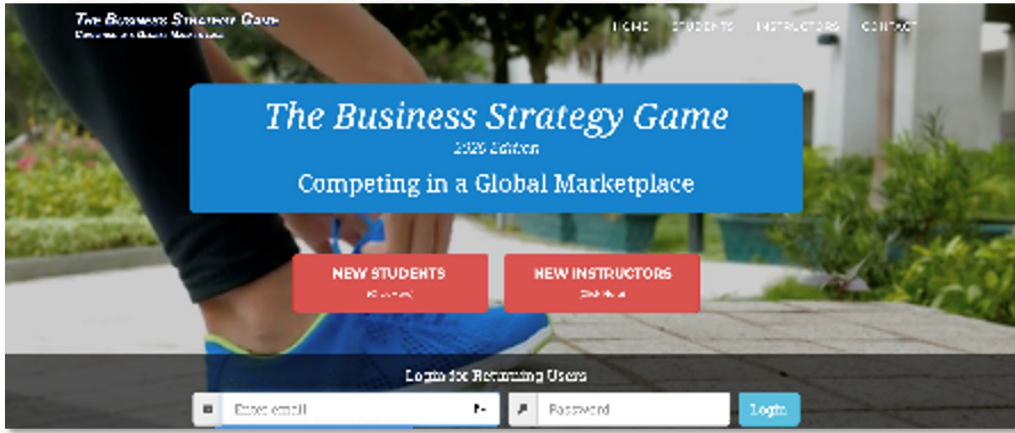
The Business Strategy Game
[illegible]

HOME STUDENTS INSTRUCTORS CONTACT

The Business Strategy Game
2020 Edition
Competing in a Global Marketplace

NEW STUDENTS
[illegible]

NEW INSTRUCTORS
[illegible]

Login for Returning Users

Enter email

Password

Login